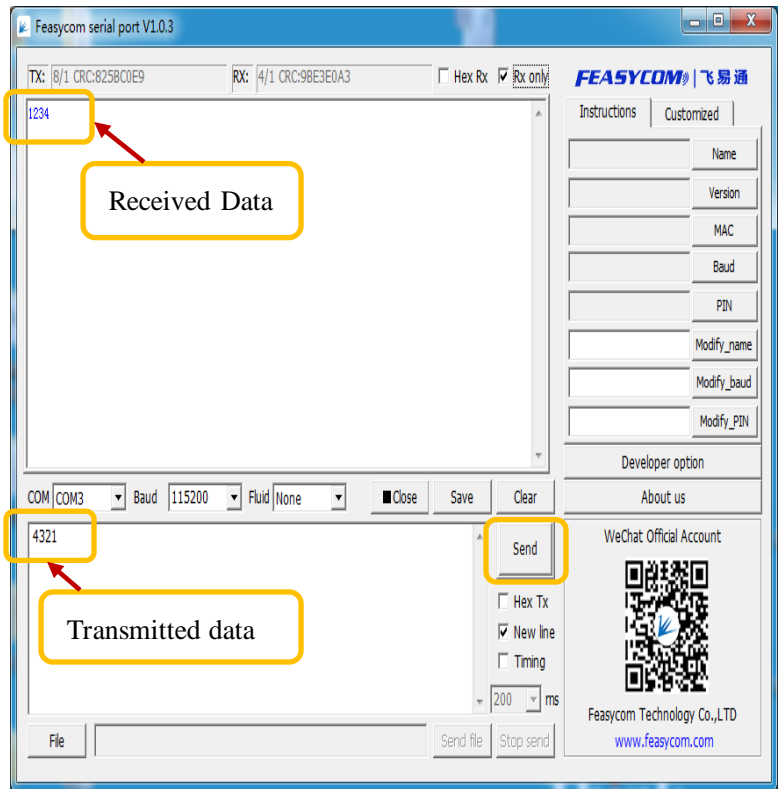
Feasycom serial port V1.0.3

TX: 8/1 CRC:825BC0E9 RX: 4/1 CRC:9BE3E0A3 Hex Rx Rx only

FEASYCOM | 飞易通

1234

Received Data

Instructions Customized

Name
Version
MAC
Baud
PIN
Modify_name
Modify_baud
Modify_PIN

Developer option
About us

COM COM3 Baud 115200 Fluid None Close Save Clear

4321

Transmitted data

Send

Hex Tx
New line
Timing
200 ms

WeChat Official Account

Feasycom Technology Co.,LTD
www.feasycom.com

File Send file Stop send